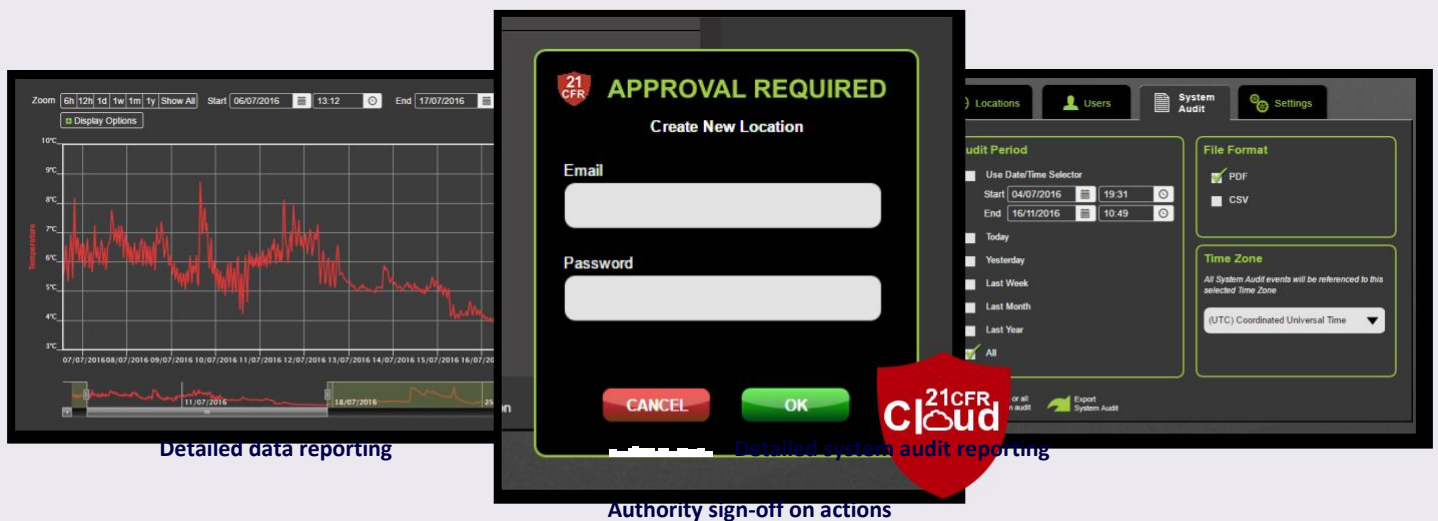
Zoom 6h 12h 1d 1w 1m 1y Show All Start 06/07/2016 13:12 End 17/07/2016

Display Options

10°C
9°C
8°C
7°C
6°C
5°C
4°C
3°C

Temperature

07/07/2016 08/07/2016 09/07/2016 10/07/2016 11/07/2016 12/07/2016 13/07/2016 14/07/2016 15/07/2016 16/07/20

11/07/2016 18/07/2016 25

Detailed data reporting

21 CFR

APPROVAL REQUIRED

Create New Location

Email

Password

CANCEL

OK

Authority sign-off on actions

Locations

Users

System Audit

Settings

udit Period

Use Date/Time Selector

Start 04/07/2016 19:31

End 16/11/2016 10:49

Today

Yesterday

Last Week

Last Month

Last Year

All

File Format

PDF

CSV

Time Zone

All System Audit events will be referenced to this selected Time Zone

(UTC) Coordinated Universal Time

Export System Audit

21CFR Cloud

Detailed system audit reporting